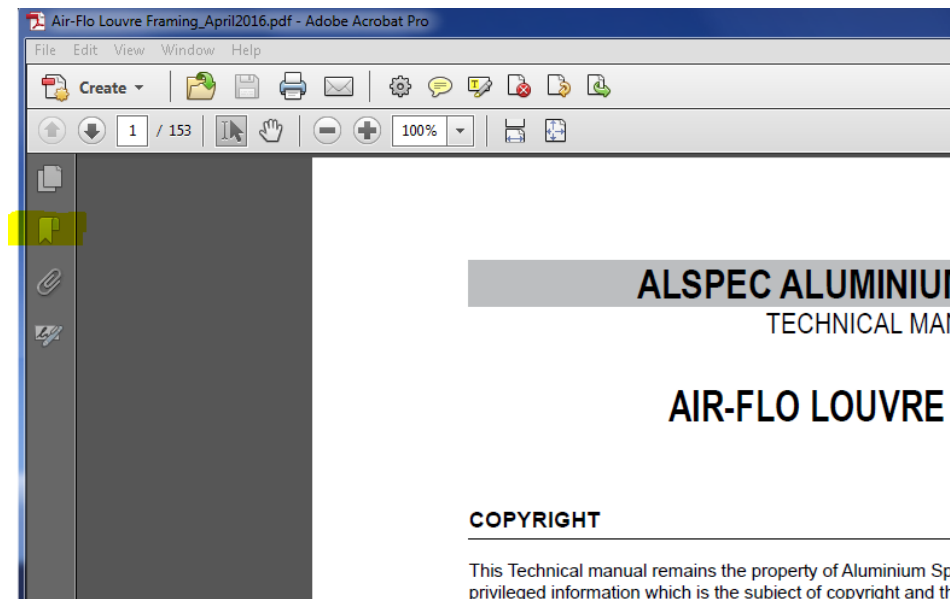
Air-Flo Louvre Framing_April2016.pdf - Adobe Acrobat Pro

File Edit View Window Help

Create

1 / 153

100%

ALSPEC ALUMINIU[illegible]

TECHNICAL MA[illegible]

AIR-FLO LOUVRE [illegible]

COPYRIGHT

This Technical manual remains the property of Aluminium Sp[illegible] privileged information which is the subject of copyright and th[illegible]